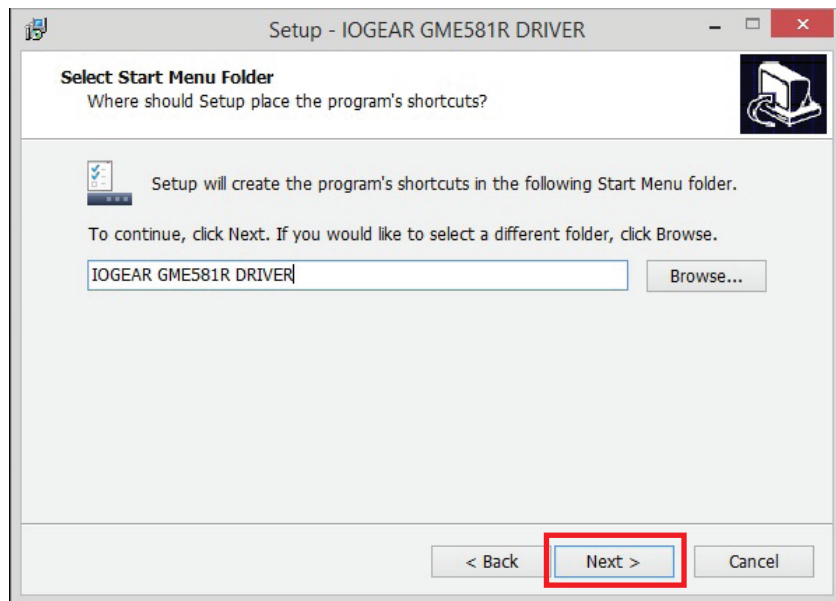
Setup - IOGEAR GME581R DRIVER

Select Start Menu Folder
Where should Setup place the program's shortcuts?

Setup will create the program's shortcuts in the following Start Menu folder.

To continue, click Next. If you would like to select a different folder, click Browse.

IOGEAR GME581R DRIVER

Browse...

< Back

Next >

Cancel